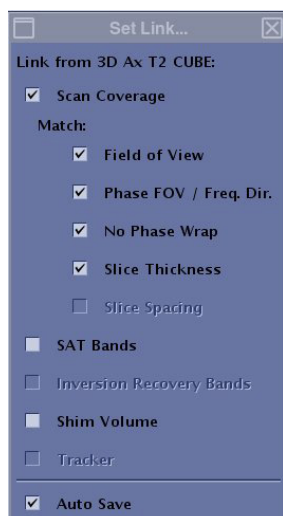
Set Link...

Link from 3D Ax T2 CUBE:

✔ Scan Coverage

Match:

✔ Field of View

✔ Phase FOV / Freq. Dir.

✔ No Phase Wrap

✔ Slice Thickness

☐ Slice Spacing

☐ SAT Bands

☐ Inversion Recovery Bands

☐ Shim Volume

☐ Tracker

✔ Auto Save